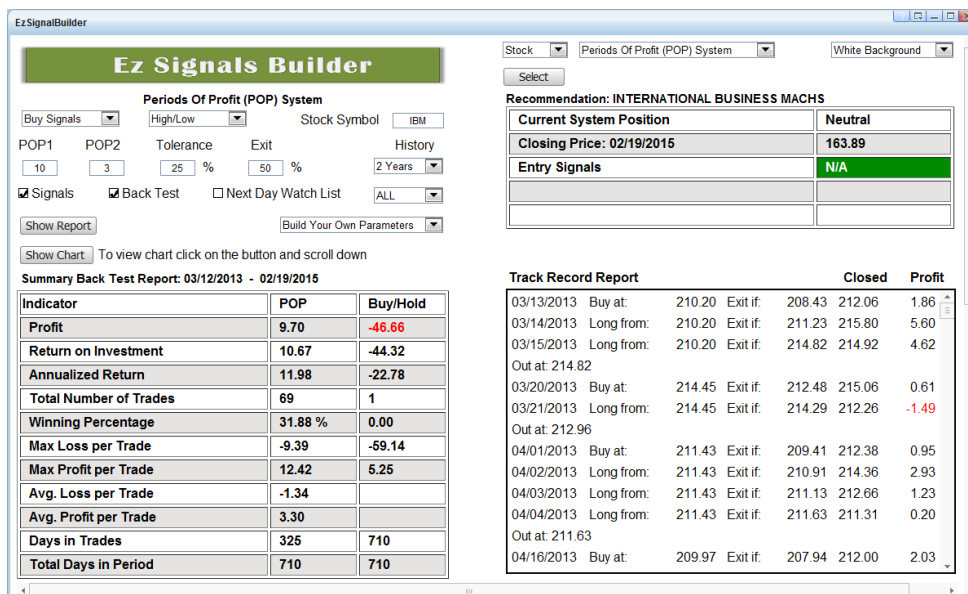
EzSignalBuilder

Ez Signals Builder

Stock | Periods Of Profit (POP) System | White Background

Select

Periods Of Profit (POP) System

Buy Signals | High/Low | Stock Symbol IBM

POP1 POP2 Tolerance Exit History

10 3 25 % 50 % 2 Years

☑ Signals ☑ Back Test ☐ Next Day Watch List ALL

Show Report | Build Your Own Parameters

Show Chart To view chart click on the button and scroll down

Recommendation: INTERNATIONAL BUSINESS MACHS

| Current System Position | Neutral |
|---|---|
| Closing Price: 02/19/2015 | 163.89 |
| Entry Signals | N/A |
| | |
| | |

Summary Back Test Report: 03/12/2013 - 02/19/2015

| Indicator | POP | Buy/Hold |
|---|---|---|
| Profit | 9.70 | -46.66 |
| Return on Investment | 10.67 | -44.32 |
| Annualized Return | 11.98 | -22.78 |
| Total Number of Trades | 69 | 1 |
| Winning Percentage | 31.88 % | 0.00 |
| Max Loss per Trade | -9.39 | -59.14 |
| Max Profit per Trade | 12.42 | 5.25 |
| Avg. Loss per Trade | -1.34 | |
| Avg. Profit per Trade | 3.30 | |
| Days in Trades | 325 | 710 |
| Total Days in Period | 710 | 710 |

Track Record Report Closed Profit

03/13/2013 Buy at: 210.20 Exit if: 208.43 212.06 1.86
03/14/2013 Long from: 210.20 Exit if: 211.23 215.80 5.60
03/15/2013 Long from: 210.20 Exit if: 214.82 214.92 4.62
Out at: 214.82
03/20/2013 Buy at: 214.45 Exit if: 212.48 215.06 0.61
03/21/2013 Long from: 214.45 Exit if: 214.29 212.26 -1.49
Out at: 212.96
04/01/2013 Buy at: 211.43 Exit if: 209.41 212.38 0.95
04/02/2013 Long from: 211.43 Exit if: 210.91 214.36 2.93
04/03/2013 Long from: 211.43 Exit if: 211.13 212.66 1.23
04/04/2013 Long from: 211.43 Exit if: 211.63 211.31 0.20
Out at: 211.63
04/16/2013 Buy at: 209.97 Exit if: 207.94 212.00 2.03